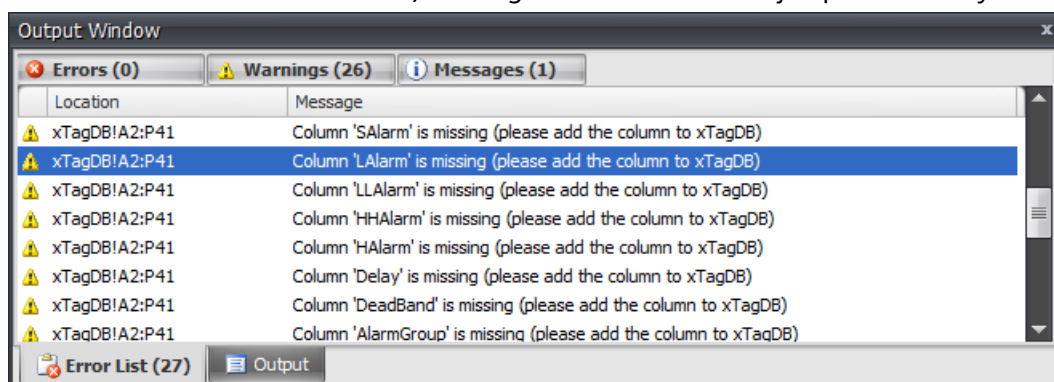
Output Window

x

Errors (0) Warnings (26) Messages (1)

| | Location | Message |
|---|---|---|
| | xTagDB!A2:P41 | Column 'SAlarm' is missing (please add the column to xTagDB) |
| | xTagDB!A2:P41 | Column 'LAlarm' is missing (please add the column to xTagDB) |
| | xTagDB!A2:P41 | Column 'LLAlarm' is missing (please add the column to xTagDB) |
| | xTagDB!A2:P41 | Column 'HHAlarm' is missing (please add the column to xTagDB) |
| | xTagDB!A2:P41 | Column 'HAlarm' is missing (please add the column to xTagDB) |
| | xTagDB!A2:P41 | Column 'Delay' is missing (please add the column to xTagDB) |
| | xTagDB!A2:P41 | Column 'DeadBand' is missing (please add the column to xTagDB) |
| | xTagDB!A2:P41 | Column 'AlarmGroup' is missing (please add the column to xTagDB) |

Error List (27) Output